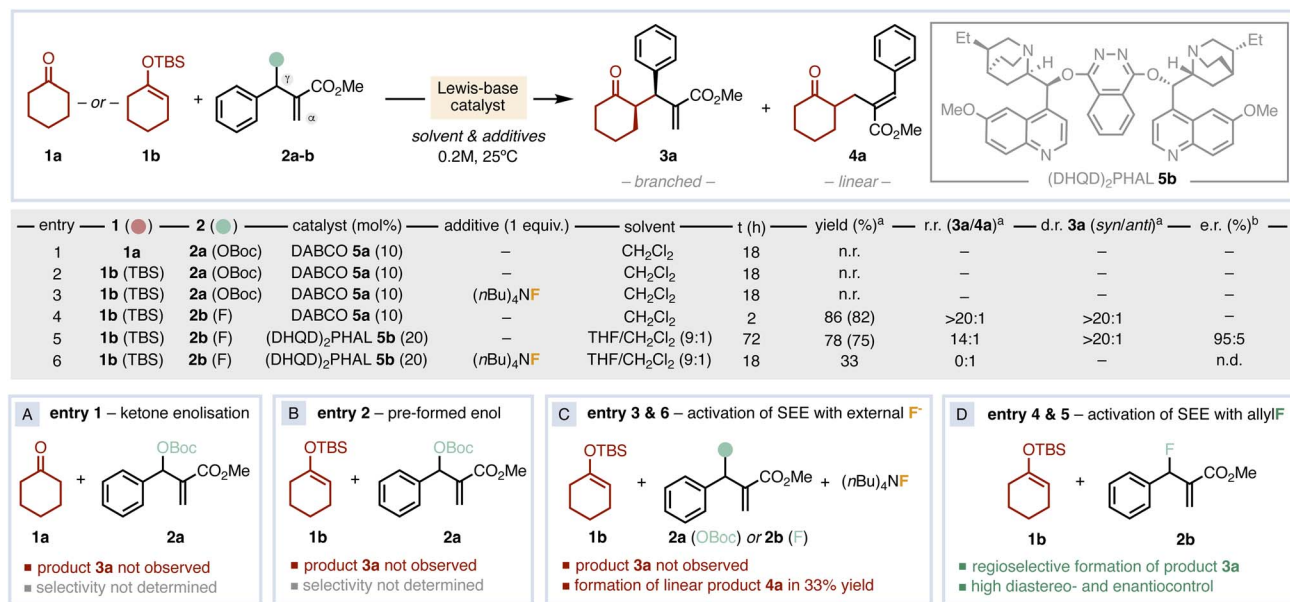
OTBS
– or –
$\gamma$
$CO_2Me$
$\alpha$
1a
1b
2a-b
Lewis-base catalyst
solvent & additives
0.2M, 25ºC
O
$CO_2Me$
3a
– branched –
O
$CO_2Me$
4a
– linear –
Et
N
H
O
N=N
O
H
N
Et
MeO
N
N
OMe
$(DHQD)_2PHAL$ 5b

| entry | 1 | 2 | catalyst (mol%) | additive (1 equiv.) | solvent | t (h) | yield (%)$^a$ | r.r. (3a/4a)$^a$ | d.r. 3a (syn/anti)$^a$ | e.r. (%)$^b$ |
|---|---|---|---|---|---|---|---|---|---|---|
| 1 | 1a | 2a (OBoc) | DABCO 5a (10) | – | $CH_2Cl_2$ | 18 | n.r. | – | – | – |
| 2 | 1b (TBS) | 2a (OBoc) | DABCO 5a (10) | – | $CH_2Cl_2$ | 18 | n.r. | – | – | – |
| 3 | 1b (TBS) | 2a (OBoc) | DABCO 5a (10) | $(nBu)_4NF$ | $CH_2Cl_2$ | 18 | n.r. | – | – | – |
| 4 | 1b (TBS) | 2b (F) | DABCO 5a (10) | – | $CH_2Cl_2$ | 2 | 86 (82) | >20:1 | >20:1 | – |
| 5 | 1b (TBS) | 2b (F) | $(DHQD)_2PHAL$ 5b (20) | – | $THF/CH_2Cl_2$ (9:1) | 72 | 78 (75) | 14:1 | >20:1 | 95:5 |
| 6 | 1b (TBS) | 2b (F) | $(DHQD)_2PHAL$ 5b (20) | $(nBu)_4NF$ | $THF/CH_2Cl_2$ (9:1) | 18 | 33 | 0:1 | – | n.d. |

A entry 1 – ketone enolisation
O
OBoc
$CO_2Me$
1a
2a
■ product 3a not observed
■ selectivity not determined

B entry 2 – pre-formed enol
OTBS
OBoc
$CO_2Me$
1b
2a
■ product 3a not observed
■ selectivity not determined

C entry 3 & 6 – activation of SEE with external $F^-$
OTBS
$CO_2Me$
$(nBu)_4NF$
1b
2a (OBoc) or 2b (F)
■ product 3a not observed
■ formation of linear product 4a in 33% yield

D entry 4 & 5 – activation of SEE with allylF
OTBS
F
$CO_2Me$
1b
2b
■ regioselective formation of product 3a
■ high diastereo- and enantiocontrol